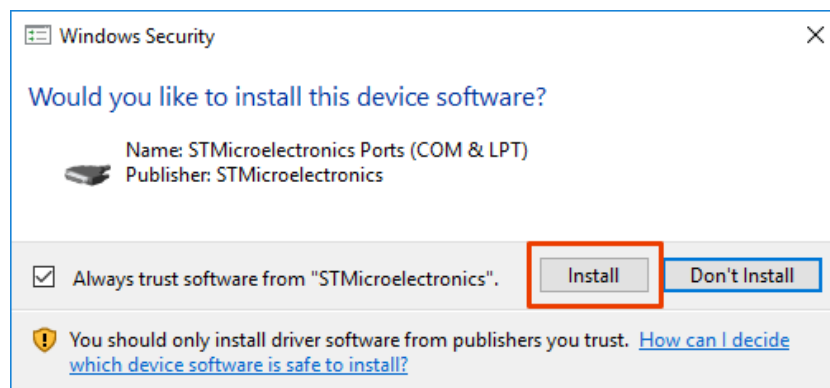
Windows Security

Would you like to install this device software?

Name: STMicroelectronics Ports (COM & LPT)
Publisher: STMicroelectronics

Always trust software from "STMicroelectronics".

Install

Don't Install

You should only install driver software from publishers you trust. How can I decide which device software is safe to install?